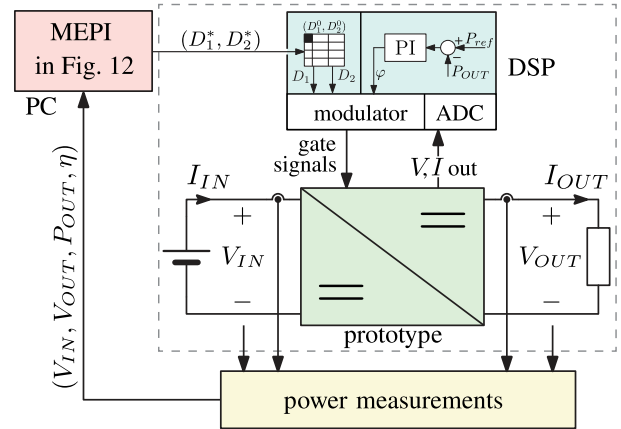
MEPI in Fig. 12

PC

$(D_1^*, D_2^*)$

$(D_1^0, D_2^0)$

$D_1$

$D_2$

PI

$\varphi$

+

$P_{ref}$

−

$P_{OUT}$

DSP

modulator

ADC

gate signals

$V, I$ out

$I_{IN}$

+

$V_{IN}$

−

$I_{OUT}$

+

$V_{OUT}$

−

prototype

$(V_{IN}, V_{OUT}, P_{OUT}, \eta)$

power measurements